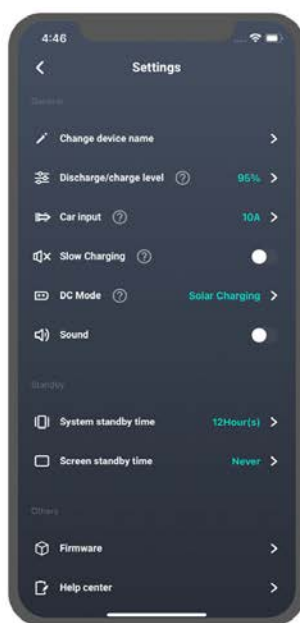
4:46

Settings

General

Change device name

Discharge/charge level 95%

Car input 10A

Slow Charging

DC Mode Solar Charging

Sound

Standby

System standby time 12Hour(s)

Screen standby time Never

Others

Firmware

Help center